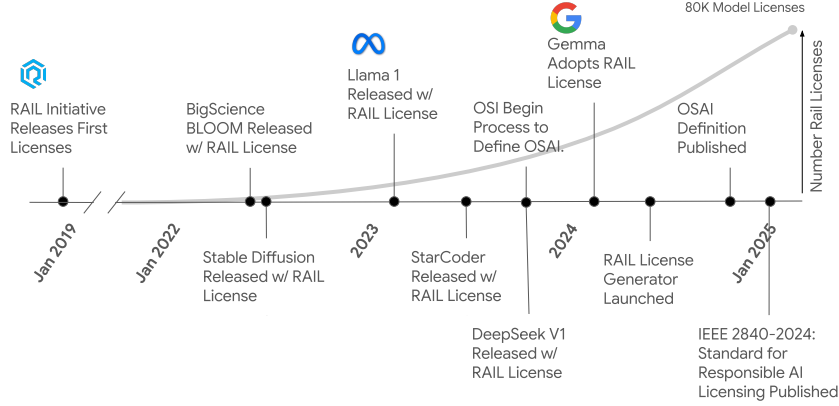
80K Model Licenses

RAIL Initiative Releases First Licenses

BigScience BLOOM Released w/ RAIL License

Llama 1 Released w/ RAIL License

OSI Begin Process to Define OSAI.

Gemma Adopts RAIL License

OSAI Definition Published

Number Rail Licenses

Jan 2019

Jan 2022

Stable Diffusion Released w/ RAIL License

2023

StarCoder Released w/ RAIL License

DeepSeek V1 Released w/ RAIL License

2024

RAIL License Generator Launched

Jan 2025

IEEE 2840-2024: Standard for Responsible AI Licensing Published